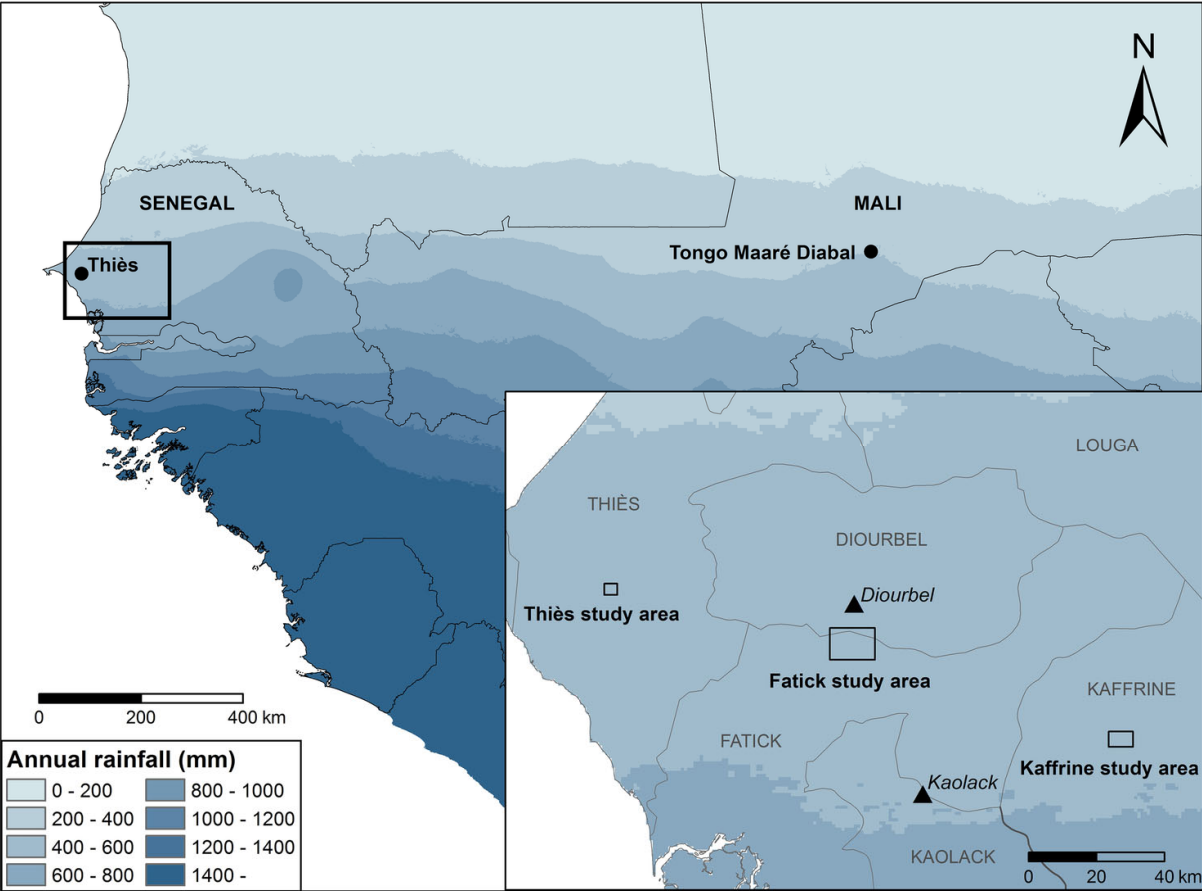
N

SENEGAL

MALI

Thiès

Tongo Maaré Diabal

0 200 400 km

Annual rainfall (mm)

0 - 200
200 - 400
400 - 600
600 - 800
800 - 1000
1000 - 1200
1200 - 1400
1400 -

LOUGA

THIÈS

DIOURBEL

Diourbel

Thiès study area

Fatick study area

KAFFRINE

FATICK

Kaolack

Kaffrine study area

KAOLACK

0 20 40 km